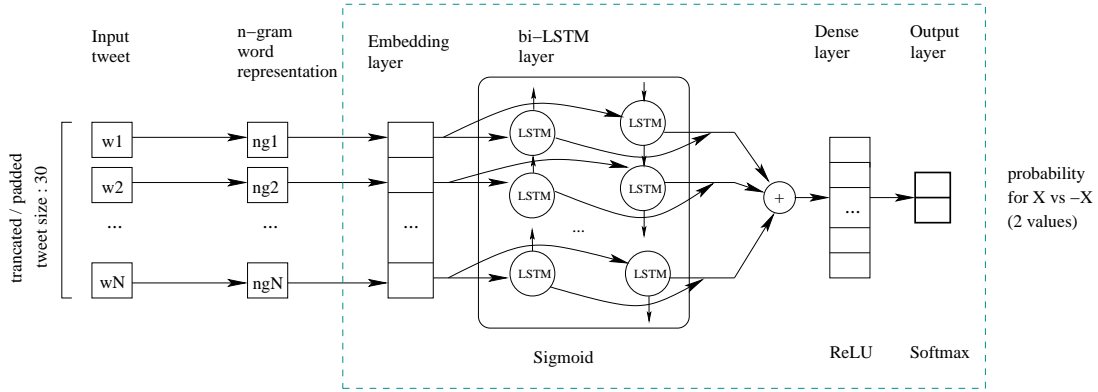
Input tweet

n−gram word representation

Embedding layer

bi−LSTM layer

Dense layer

Output layer

trancated / padded tweet size : 30

w1

w2

...

wN

ng1

ng2

...

ngN

...

LSTM

LSTM

LSTM

LSTM

...

LSTM

LSTM

+

...

probability for X vs −X (2 values)

Sigmoid

ReLU

Softmax